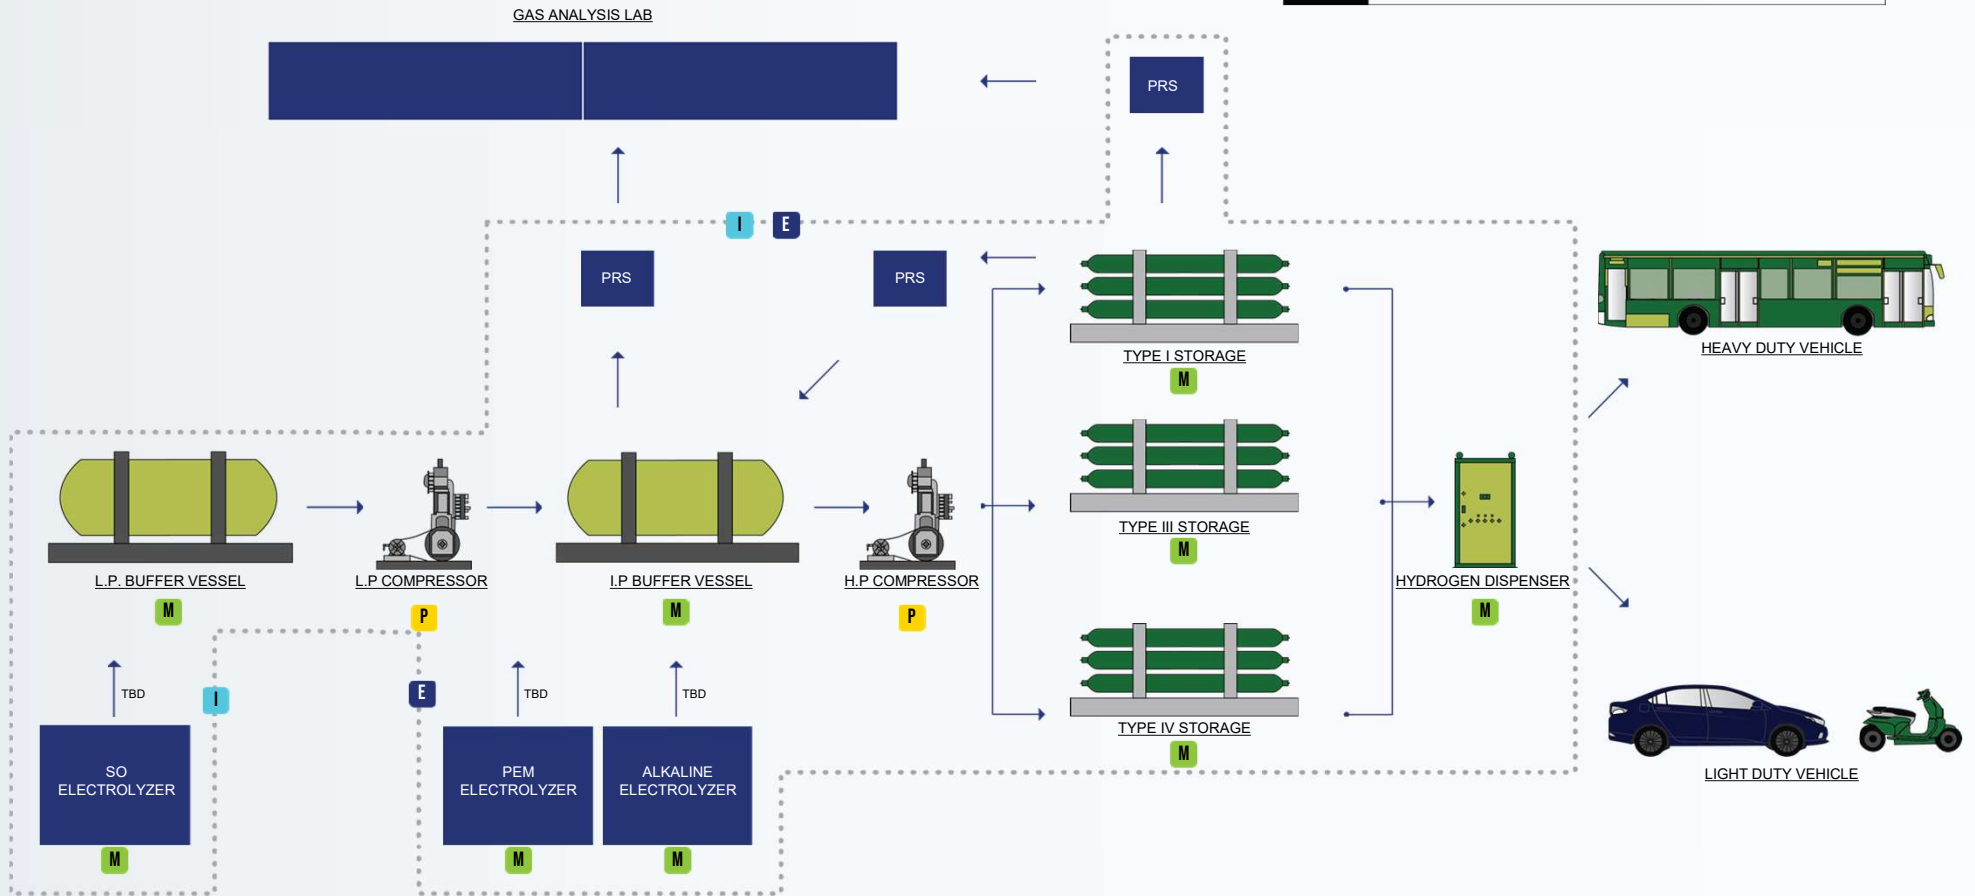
GAS ANALYSIS LAB

PRS

I E

PRS

PRS

TYPE I STORAGE
M

HEAVY DUTY VEHICLE

L.P. BUFFER VESSEL
M

L.P COMPRESSOR
P

I.P BUFFER VESSEL
M

H.P COMPRESSOR
P

TYPE III STORAGE
M

HYDROGEN DISPENSER
M

TBD

I

E

TBD

TBD

TYPE IV STORAGE
M

LIGHT DUTY VEHICLE

SO ELECTROLYZER
M

PEM ELECTROLYZER
M

ALKALINE ELECTROLYZER
M